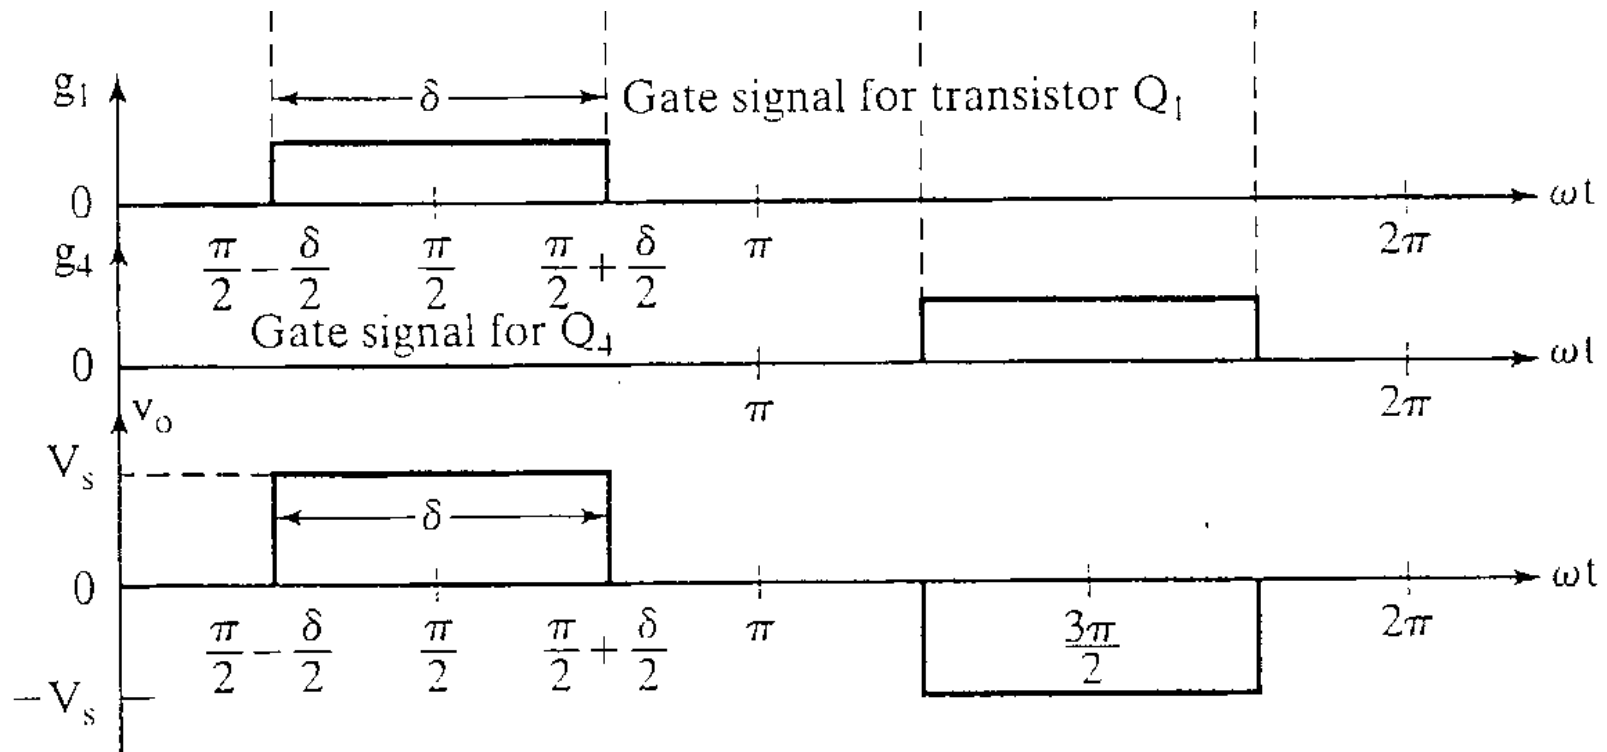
$g_1$
$\delta$
Gate signal for transistor $Q_1$
0
$\omega t$
$\frac{\pi}{2}-\frac{\delta}{2}$ $\frac{\pi}{2}$ $\frac{\pi}{2}+\frac{\delta}{2}$ $\pi$ $2\pi$
$g_4$
Gate signal for $Q_4$
0
$\omega t$
$\pi$ $2\pi$
$v_o$
$V_s$
$\delta$
0
$\omega t$
$\frac{\pi}{2}-\frac{\delta}{2}$ $\frac{\pi}{2}$ $\frac{\pi}{2}+\frac{\delta}{2}$ $\pi$ $\frac{3\pi}{2}$ $2\pi$
$-V_s$